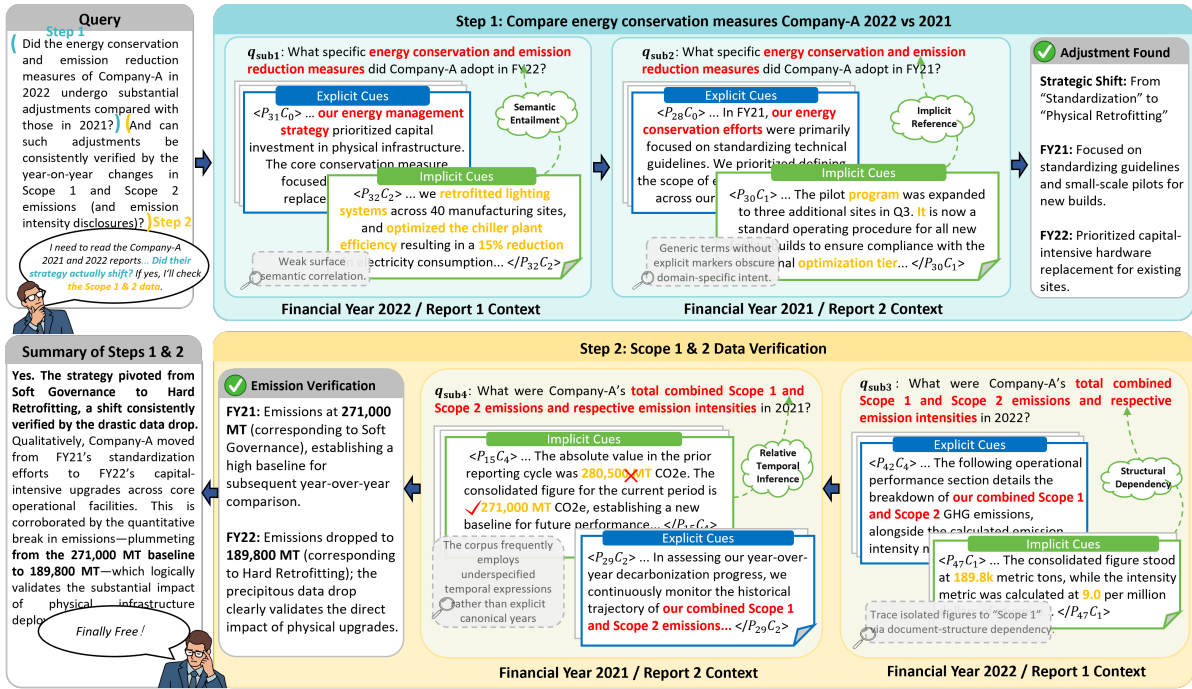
Query

Step 1

Did the energy conservation and emission reduction measures of Company-A in 2022 undergo substantial adjustments compared with those in 2021? And can such adjustments be consistently verified by the year-on-year changes in Scope 1 and Scope 2 emissions (and emission intensity disclosures)? Step 2

I need to read the Company-A 2021 and 2022 reports... Did their strategy actually shift? If yes, I'll check the Scope 1 & 2 data.

Step 1: Compare energy conservation measures Company-A 2022 vs 2021

$q_{sub1}$: What specific energy conservation and emission reduction measures did Company-A adopt in FY22?

Explicit Cues

$<P_{31}C_0>$ ... our energy management strategy prioritized capital investment in physical infrastructure. The core conservation measure focused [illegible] replace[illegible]

Semantic Entailment

Implicit Cues

$<P_{32}C_2>$ ... we retrofitted lighting systems across 40 manufacturing sites, and optimized the chiller plant efficiency resulting in a 15% reduction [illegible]ectricity consumption... $</P_{32}C_2>$

Weak surface semantic correlation.

Financial Year 2022 / Report 1 Context

$q_{sub2}$: What specific energy conservation and emission reduction measures did Company-A adopt in FY21?

Explicit Cues

$<P_{28}C_0>$ ... In FY21, our energy conservation efforts were primarily focused on standardizing technical guidelines. We prioritized defining the scope of e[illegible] across our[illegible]

Implicit Reference

Implicit Cues

$<P_{30}C_1>$ ... The pilot program was expanded to three additional sites in Q3. It is now a standard operating procedure for all new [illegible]uilds to ensure compliance with the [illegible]al optimization tier... $</P_{30}C_1>$

Generic terms without explicit markers obscure domain-specific intent.

Financial Year 2021 / Report 2 Context

Adjustment Found

Strategic Shift: From "Standardization" to "Physical Retrofitting"

FY21: Focused on standardizing guidelines and small-scale pilots for new builds.

FY22: Prioritized capital-intensive hardware replacement for existing sites.

Summary of Steps 1 & 2

Yes. The strategy pivoted from Soft Governance to Hard Retrofitting, a shift consistently verified by the drastic data drop. Qualitatively, Company-A moved from FY21's standardization efforts to FY22's capital-intensive upgrades across core operational facilities. This is corroborated by the quantitative break in emissions—plummeting from the 271,000 MT baseline to 189,800 MT—which logically validates the substantial impact of physical infrastructure deplo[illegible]

Finally Free!

Step 2: Scope 1 & 2 Data Verification

Emission Verification

FY21: Emissions at 271,000 MT (corresponding to Soft Governance), establishing a high baseline for subsequent year-over-year comparison.

FY22: Emissions dropped to 189,800 MT (corresponding to Hard Retrofitting); the precipitous data drop clearly validates the direct impact of physical upgrades.

$q_{sub4}$: What were Company-A's total combined Scope 1 and Scope 2 emissions and respective emission intensities in 2021?

Implicit Cues

$<P_{15}C_4>$ ... The absolute value in the prior reporting cycle was 280,500 MT CO2e. The consolidated figure for the current period is 271,000 MT CO2e, establishing a new baseline for future performance... $</P_{15}C_4>$

Relative Temporal Inference

The corpus frequently employs underspecified temporal expressions rather than explicit canonical years

Explicit Cues

$<P_{29}C_2>$ ... In assessing our year-over-year decarbonization progress, we continuously monitor the historical trajectory of our combined Scope 1 and Scope 2 emissions... $</P_{29}C_2>$

Financial Year 2021 / Report 2 Context

$q_{sub3}$: What were Company-A's total combined Scope 1 and Scope 2 emissions and respective emission intensities in 2022?

Explicit Cues

$<P_{42}C_4>$ ... The following operational performance section details the breakdown of our combined Scope 1 and Scope 2 GHG emissions, alongside the calculated emission intensity m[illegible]

Structural Dependency

Implicit Cues

$<P_{47}C_1>$ ... The consolidated figure stood at 189.8k metric tons, while the intensity metric was calculated at 9.0 per million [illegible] $</P_{47}C_1>$

Trace isolated figures to "Scope 1" via document-structure dependency.

Financial Year 2022 / Report 1 Context